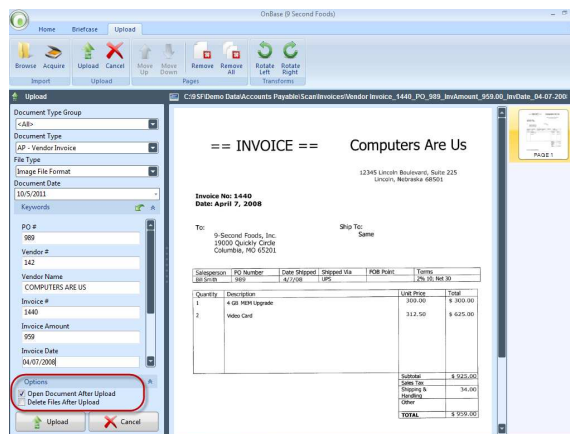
OnBase (9 Second Foods)

Home Briefcase Upload

Browse Acquire Upload Cancel Move Up Move Down Remove Remove All Rotate Left Rotate Right

Import Upload Pages Transforms

Upload

C:\9SF\Demo Data\Accounts Payable\Scan\Invoices\Vendor Invoice_1440_PO_989_InvAmount_959.00_InvDate_04-07-200

Document Type Group
<All>
Document Type
AP - Vendor Invoice
File Type
Image File Format
Document Date
10/5/2011
Keywords
PO #
989
Vendor #
142
Vendor Name
COMPUTERS ARE US
Invoice #
1440
Invoice Amount
959
Invoice Date
04/07/2008
Options
Open Document After Upload
Delete Files After Upload

Upload Cancel

== INVOICE == Computers Are Us

12345 Lincoln Boulevard, Suite 225
Lincoln, Nebraska 68501

Invoice No: 1440
Date: April 7, 2008

To:
9-Second Foods, Inc.
19000 Quickly Circle
Columbia, MO 65201

Ship To:
Same

| Salesperson | PO Number | Date Shipped | Shipped Via | FOB Point | Terms |
|---|---|---|---|---|---|
| Bill Smith | 989 | 4/7/08 | UPS | | 2% 10, Net 30 |

| Quantity | Description | Unit Price | Total |
|---|---|---|---|
| 1 | 4 GB MEM Upgrade | 300.00 | $ 300.00 |
| 2 | Video Card | 312.50 | $ 625.00 |
| | | Subtotal | $ 925.00 |
| | | Sales Tax | |
| | | Shipping & Handling | 34.00 |
| | | Other | |
| | | TOTAL | $ 959.00 |

PAGE 1